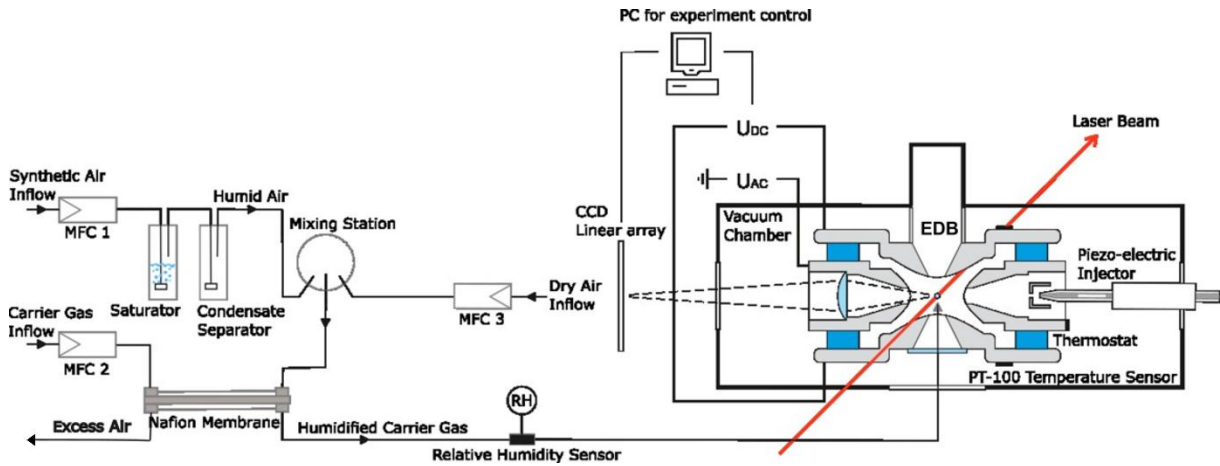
PC for experiment control

Laser Beam

$U_{DC}$

$U_{AC}$

Synthetic Air Inflow

MFC 1

Humid Air

Mixing Station

CCD Linear array

Vacuum Chamber

EDB

Piezo-electric Injector

Saturator

Condensate Separator

MFC 3

Dry Air Inflow

Carrier Gas Inflow

MFC 2

Thermostat

PT-100 Temperature Sensor

Excess Air

Nafion Membrane

Humidified Carrier Gas

RH

Relative Humidity Sensor